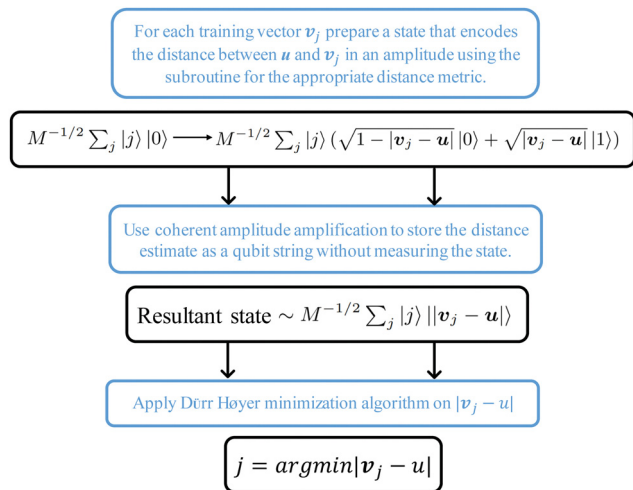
For each training vector $\boldsymbol{v}_j$ prepare a state that encodes the distance between $\boldsymbol{u}$ and $\boldsymbol{v}_j$ in an amplitude using the subroutine for the appropriate distance metric.

$M^{-1/2}\sum_j |j\rangle|0\rangle \longrightarrow M^{-1/2}\sum_j |j\rangle\left(\sqrt{1-|\boldsymbol{v}_j-\boldsymbol{u}|}\,|0\rangle+\sqrt{|\boldsymbol{v}_j-\boldsymbol{u}|}\,|1\rangle\right)$

Use coherent amplitude amplification to store the distance estimate as a qubit string without measuring the state.

Resultant state $\sim M^{-1/2}\sum_j |j\rangle\,||\boldsymbol{v}_j-\boldsymbol{u}|\rangle$

Apply Dūrr Høyer minimization algorithm on $|\boldsymbol{v}_j - u|$

$j = argmin|\boldsymbol{v}_j - u|$